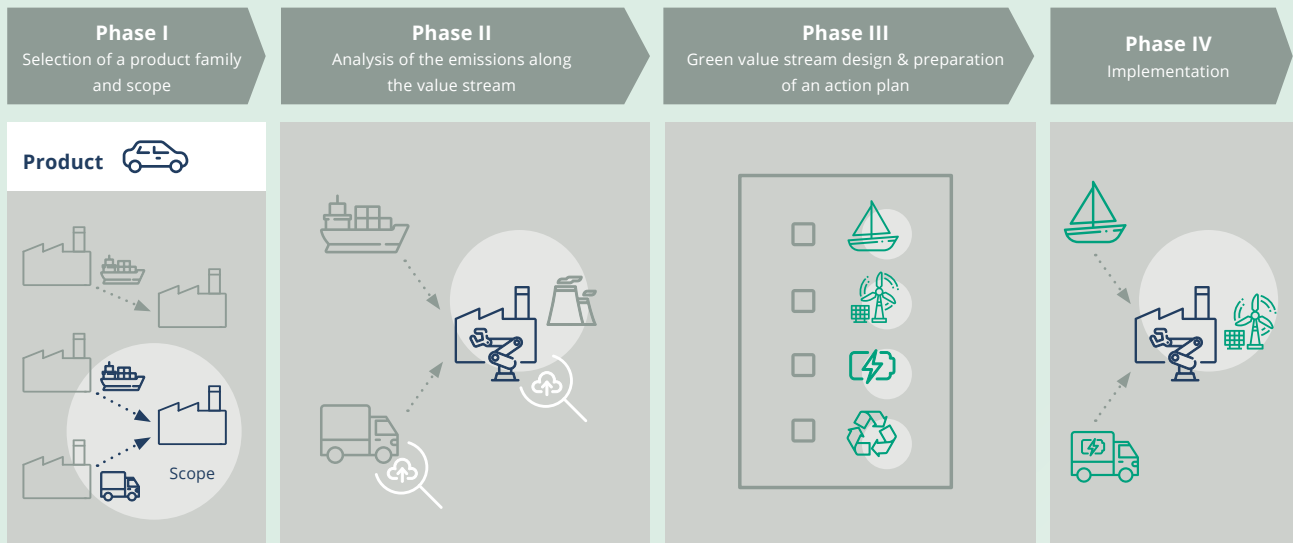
Phase I
Selection of a product family and scope

Phase II
Analysis of the emissions along the value stream

Phase III
Green value stream design & preparation of an action plan

Phase IV
Implementation

Product

Scope